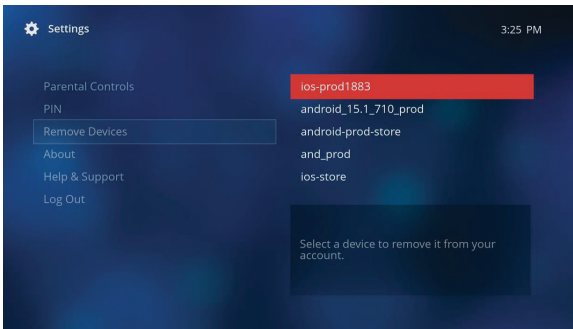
Settings

3:25 PM

Parental Controls
PIN
Remove Devices
About
Help & Support
Log Out

ios-prod1883
android_15.1_710_prod
android-prod-store
and_prod
ios-store

Select a device to remove it from your account.